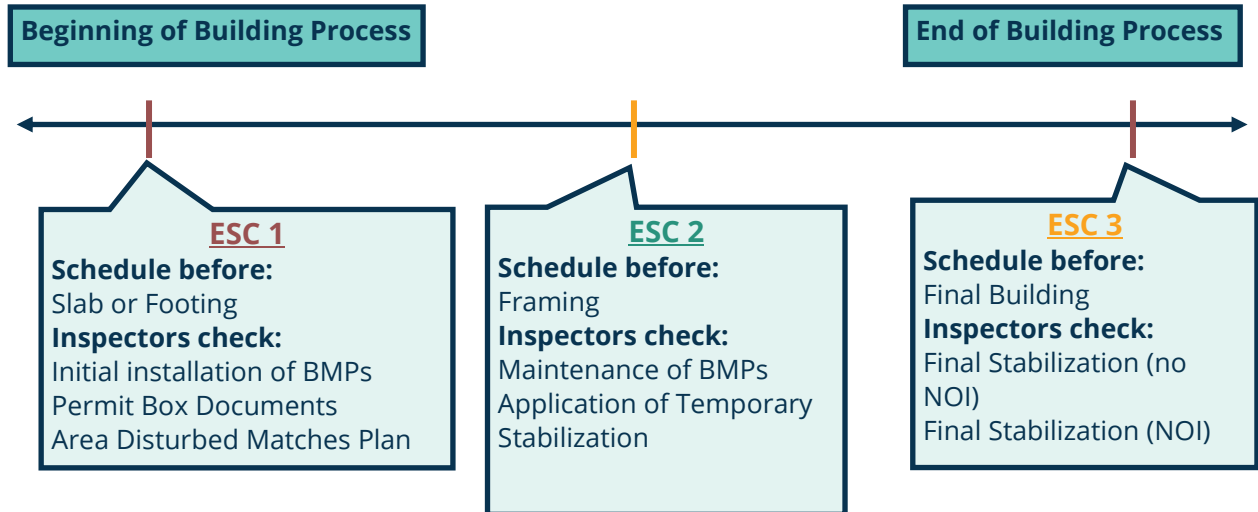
Beginning of Building Process

End of Building Process

ESC 1
Schedule before:
Slab or Footing
Inspectors check:
Initial installation of BMPs
Permit Box Documents
Area Disturbed Matches Plan

ESC 2
Schedule before:
Framing
Inspectors check:
Maintenance of BMPs
Application of Temporary Stabilization

ESC 3
Schedule before:
Final Building
Inspectors check:
Final Stabilization (no NOI)
Final Stabilization (NOI)